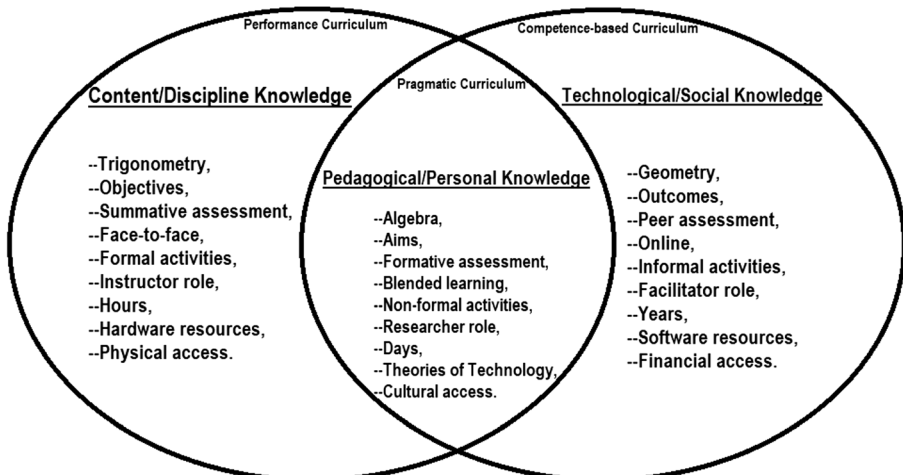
Performance Curriculum

Competence-based Curriculum

Content/Discipline Knowledge

--Trigonometry,
--Objectives,
--Summative assessment,
--Face-to-face,
--Formal activities,
--Instructor role,
--Hours,
--Hardware resources,
--Physical access.

Pragmatic Curriculum

Pedagogical/Personal Knowledge

--Algebra,
--Aims,
--Formative assessment,
--Blended learning,
--Non-formal activities,
--Researcher role,
--Days,
--Theories of Technology,
--Cultural access.

Technological/Social Knowledge

--Geometry,
--Outcomes,
--Peer assessment,
--Online,
--Informal activities,
--Facilitator role,
--Years,
--Software resources,
--Financial access.